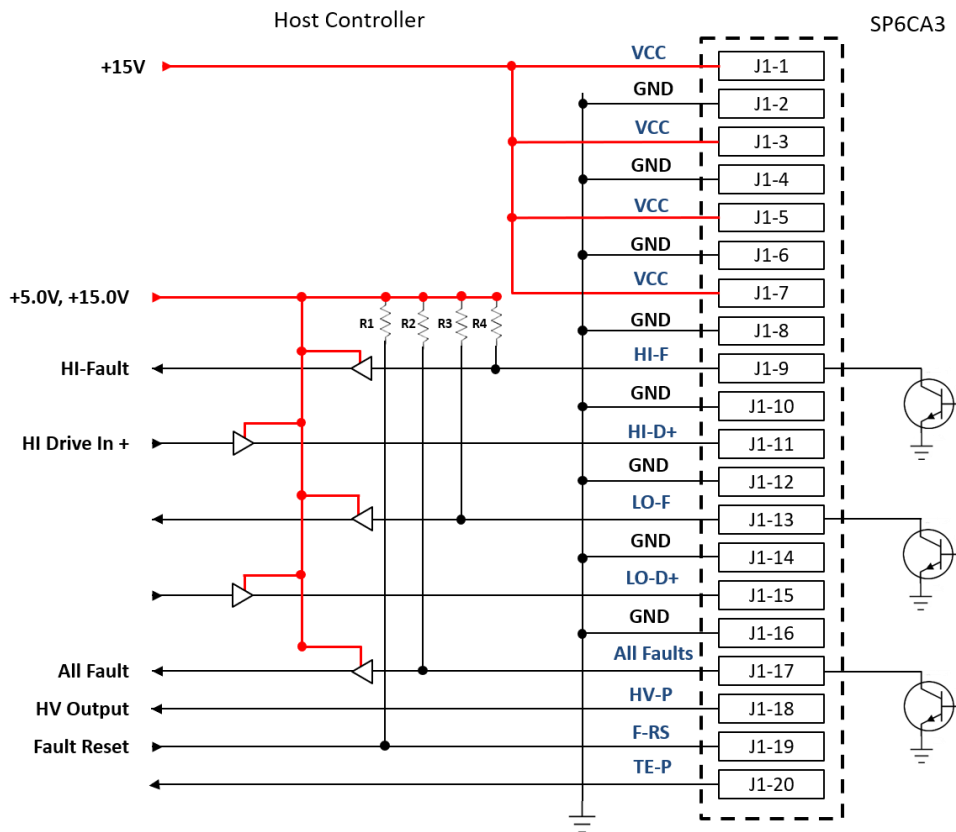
Host Controller

SP6CA3

+15V

VCC J1-1
GND J1-2
VCC J1-3
GND J1-4
VCC J1-5
GND J1-6
VCC J1-7

+5.0V, +15.0V

R1 R2 R3 R4

GND J1-8

HI-Fault

HI-F J1-9
GND J1-10

HI Drive In +

HI-D+ J1-11
GND J1-12
LO-F J1-13
GND J1-14
LO-D+ J1-15
GND J1-16

All Fault

All Faults J1-17

HV Output

HV-P J1-18

Fault Reset

F-RS J1-19
TE-P J1-20